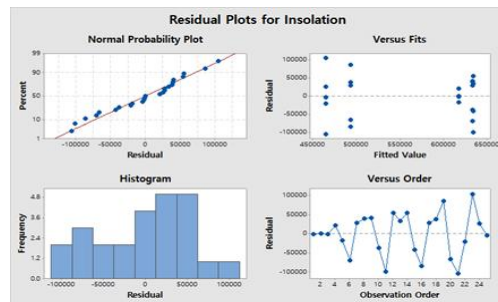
Residual Plots for Insolation

Normal Probability Plot

Percent

99
90
50
10
1

-100000 -50000 0 50000 100000
Residual

Versus Fits

Residual

100000
50000
0
-50000
-100000

450000 500000 550000 600000 650000
Fitted Value

Histogram

Frequency

4.8
3.6
2.4
1.2
0.0

-100000 -50000 0 50000 100000
Residual

Versus Order

Residual

100000
50000
0
-50000
-100000

2 4 6 8 10 12 14 16 18 20 22 24
Observation Order